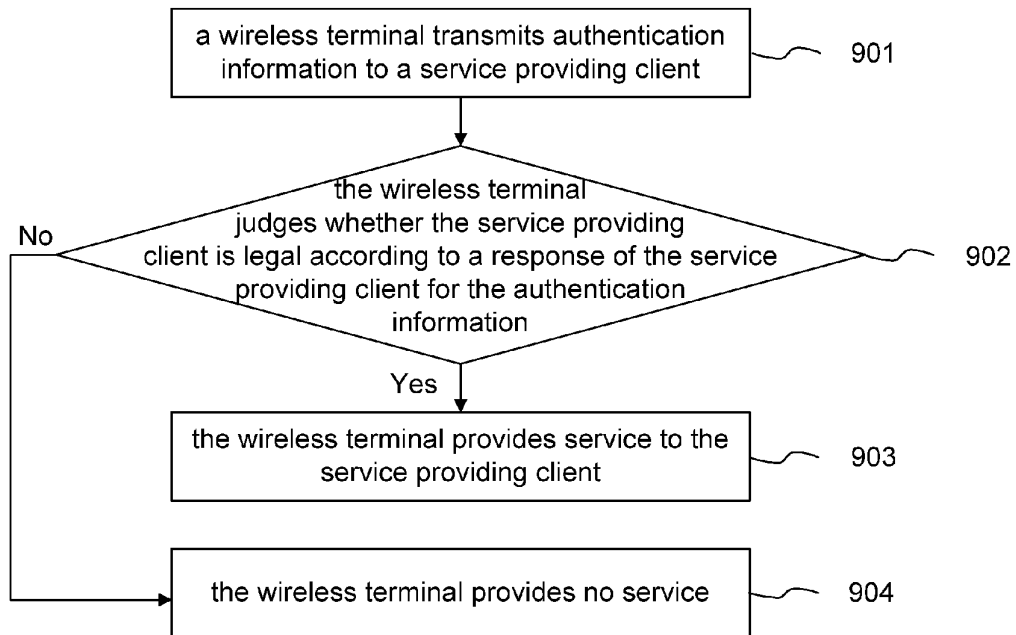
a wireless terminal transmits authentication information to a service providing client

901

the wireless terminal judges whether the service providing client is legal according to a response of the service providing client for the authentication information

902

No

Yes

the wireless terminal provides service to the service providing client

903

the wireless terminal provides no service

904